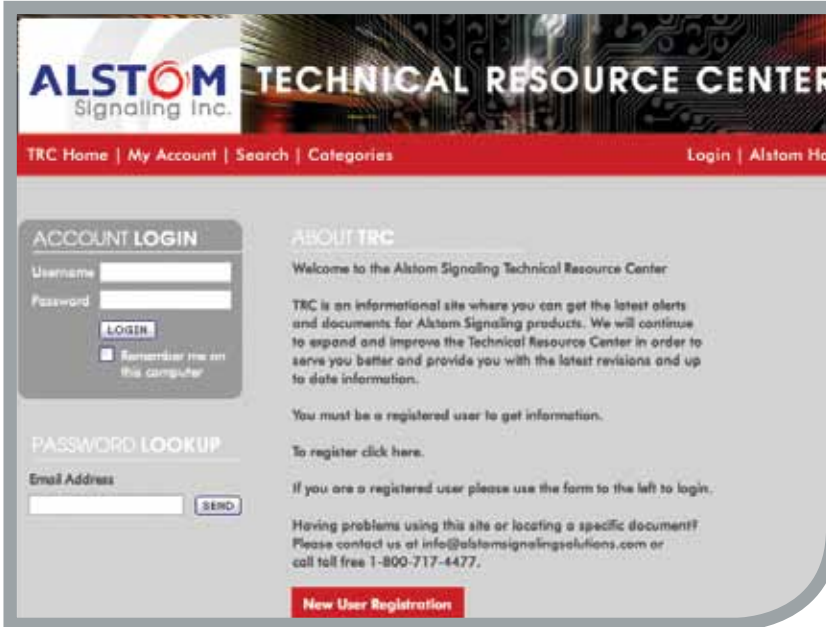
ALSTOM
Signaling Inc.

TECHNICAL RESOURCE CENTER

TRC Home | My Account | Search | Categories

Login | Alstom Ho

ACCOUNT LOGIN

Username

Password

LOGIN

Remember me on this computer

PASSWORD LOOKUP

Email Address

SEND

ABOUT TRC

Welcome to the Alstom Signaling Technical Resource Center

TRC is an informational site where you can get the latest alerts and documents for Alstom Signaling products. We will continue to expand and improve the Technical Resource Center in order to serve you better and provide you with the latest revisions and up to date information.

You must be a registered user to get information.

To register click here.

If you are a registered user please use the form to the left to login.

Having problems using this site or locating a specific document? Please contact us at info@alstomsignalingsolutions.com or call toll free 1-800-717-4477.

New User Registration